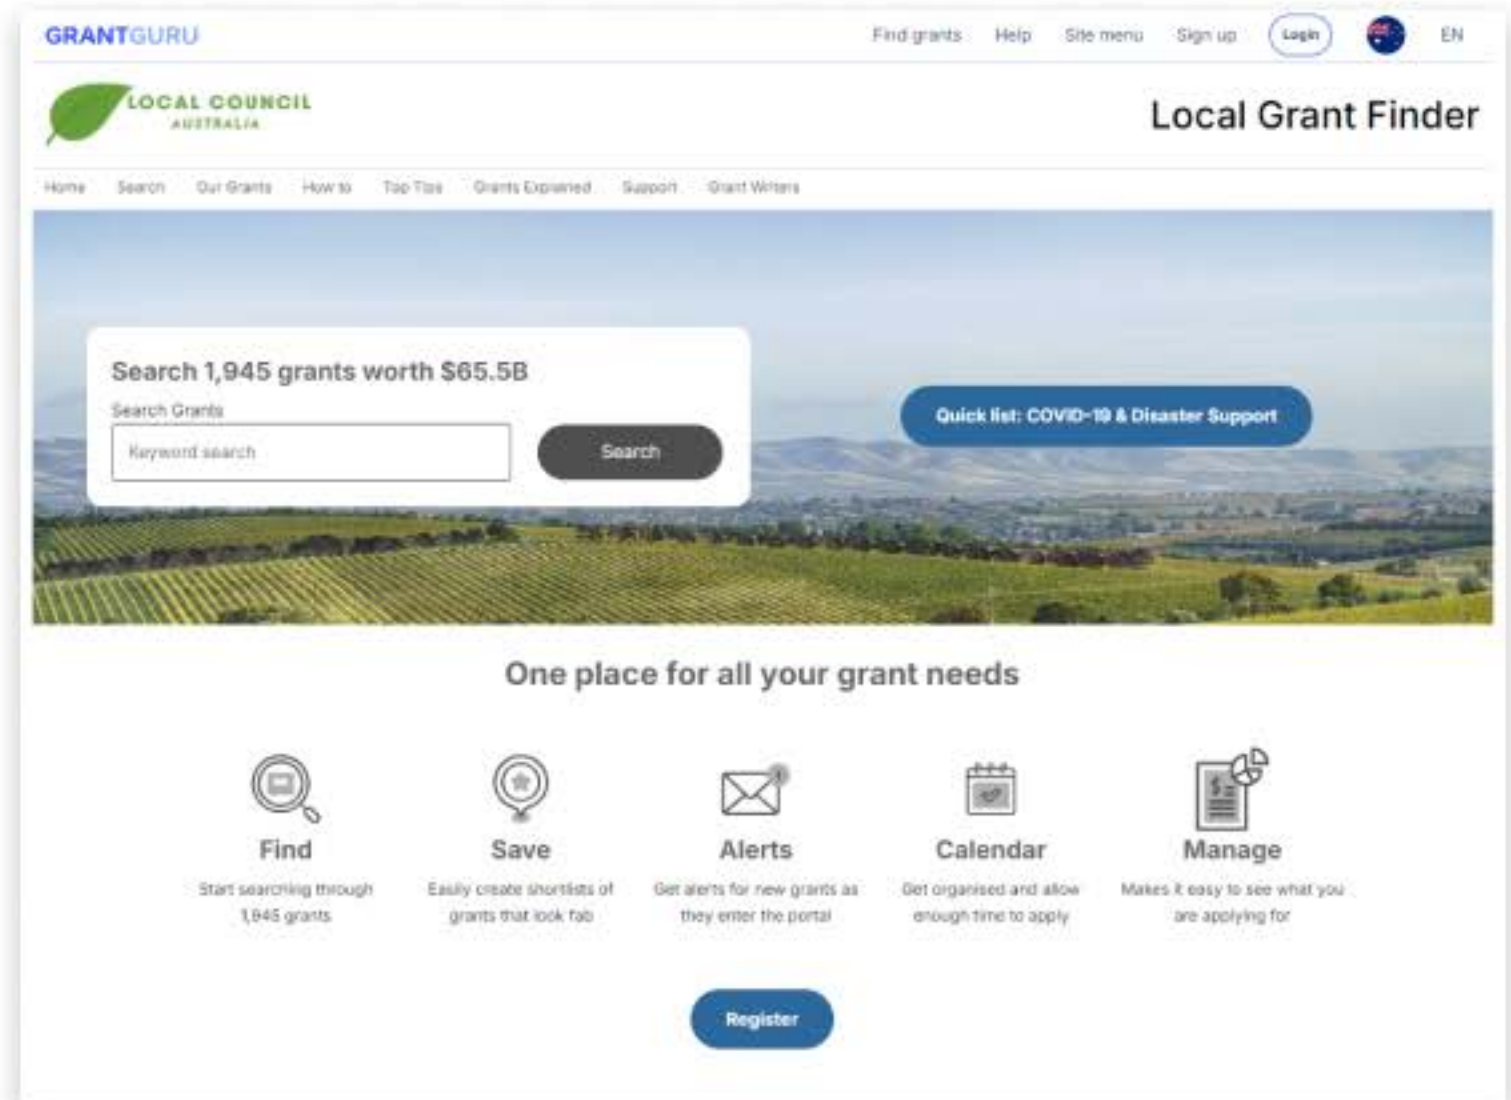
GRANTGURU

Find grants Help Site menu Sign up Login EN

LOCAL COUNCIL AUSTRALIA

Local Grant Finder

Home Search Our Grants How to Top Tips Grants Explained Support Grant Writers

Search 1,945 grants worth $65.5B

Search Grants

Keyword search

Search

Quick list: COVID-19 & Disaster Support

One place for all your grant needs

Find
Start searching through 1,945 grants

Save
Easily create shortlists of grants that look fab

Alerts
Get alerts for new grants as they enter the portal

Calendar
Get organised and allow enough time to apply

Manage
Makes it easy to see what you are applying for

Register